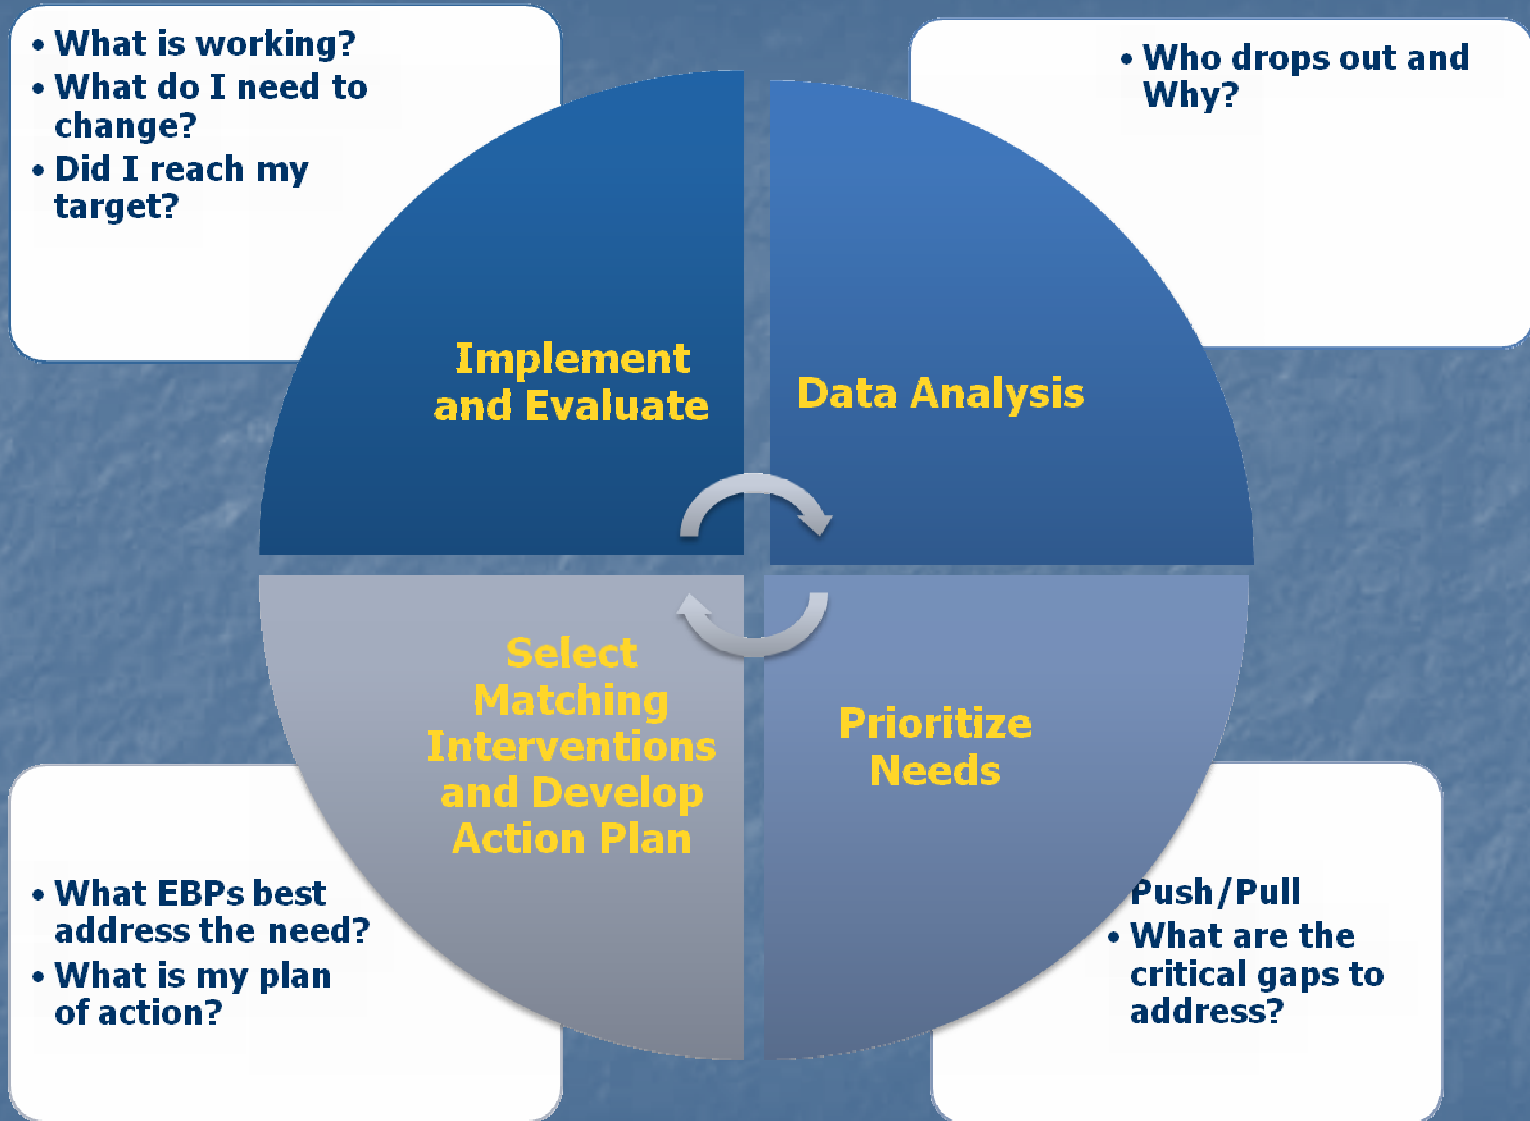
• What is working?
• What do I need to change?
• Did I reach my target?

• Who drops out and Why?

Implement and Evaluate

Data Analysis

Select Matching Interventions and Develop Action Plan

Prioritize Needs

• What EBPs best address the need?
• What is my plan of action?

Push/Pull
• What are the critical gaps to address?